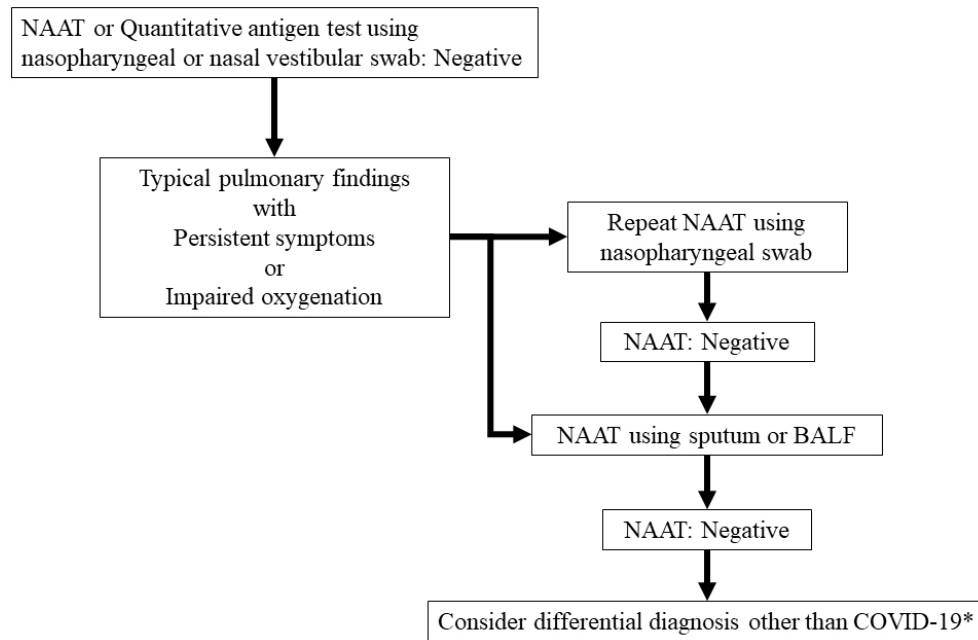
NAAT or Quantitative antigen test using nasopharyngeal or nasal vestibular swab: Negative

Typical pulmonary findings
with
Persistent symptoms
or
Impaired oxygenation

Repeat NAAT using nasopharyngeal swab

NAAT: Negative

NAAT using sputum or BALF

NAAT: Negative

Consider differential diagnosis other than COVID-19*